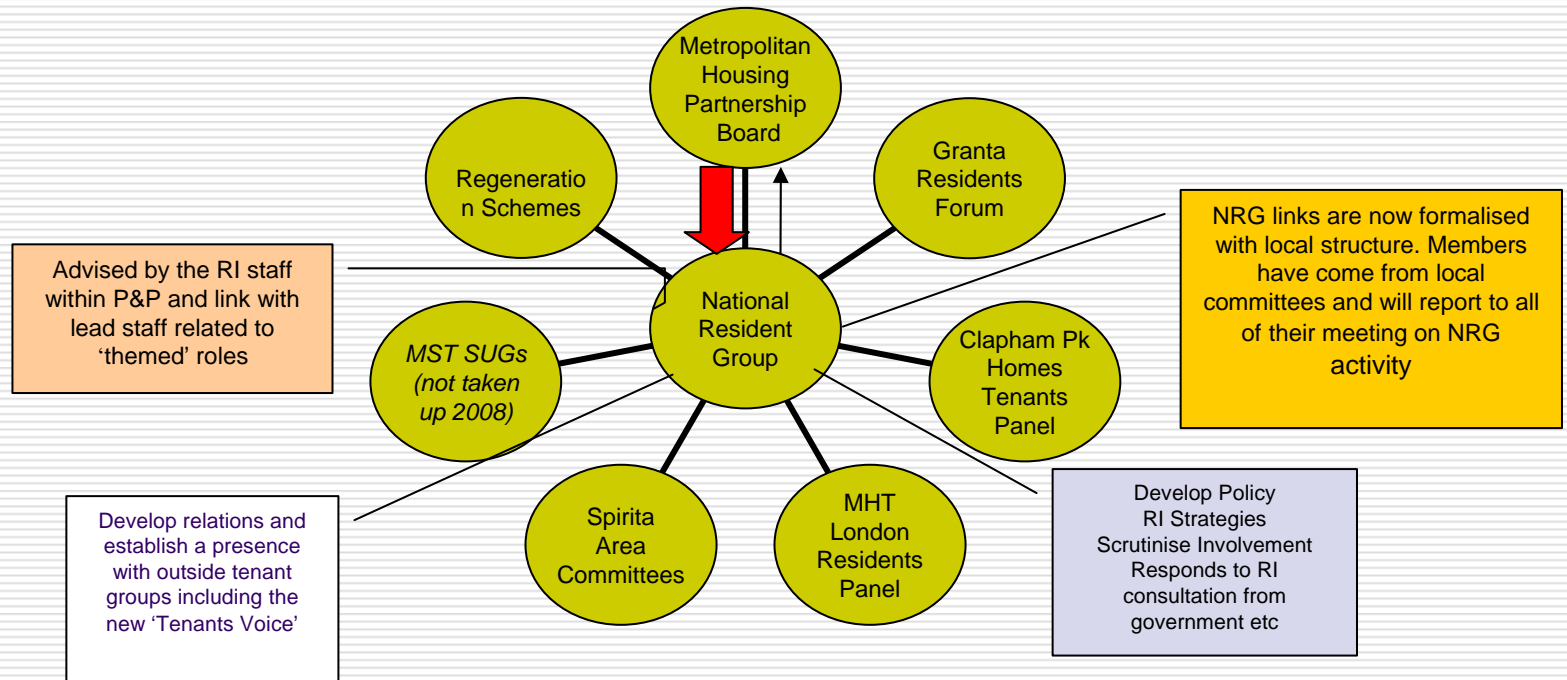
Metropolitan Housing Partnership Board

Regeneratio n Schemes

Granta Residents Forum

NRG links are now formalised with local structure. Members have come from local committees and will report to all of their meeting on NRG activity

Advised by the RI staff within P&P and link with lead staff related to 'themed' roles

National Resident Group

MST SUGs (not taken up 2008)

Clapham Pk Homes Tenants Panel

Develop relations and establish a presence with outside tenant groups including the new 'Tenants Voice'

Spirita Area Committees

MHT London Residents Panel

Develop Policy
RI Strategies
Scrutinise Involvement
Responds to RI consultation from government etc